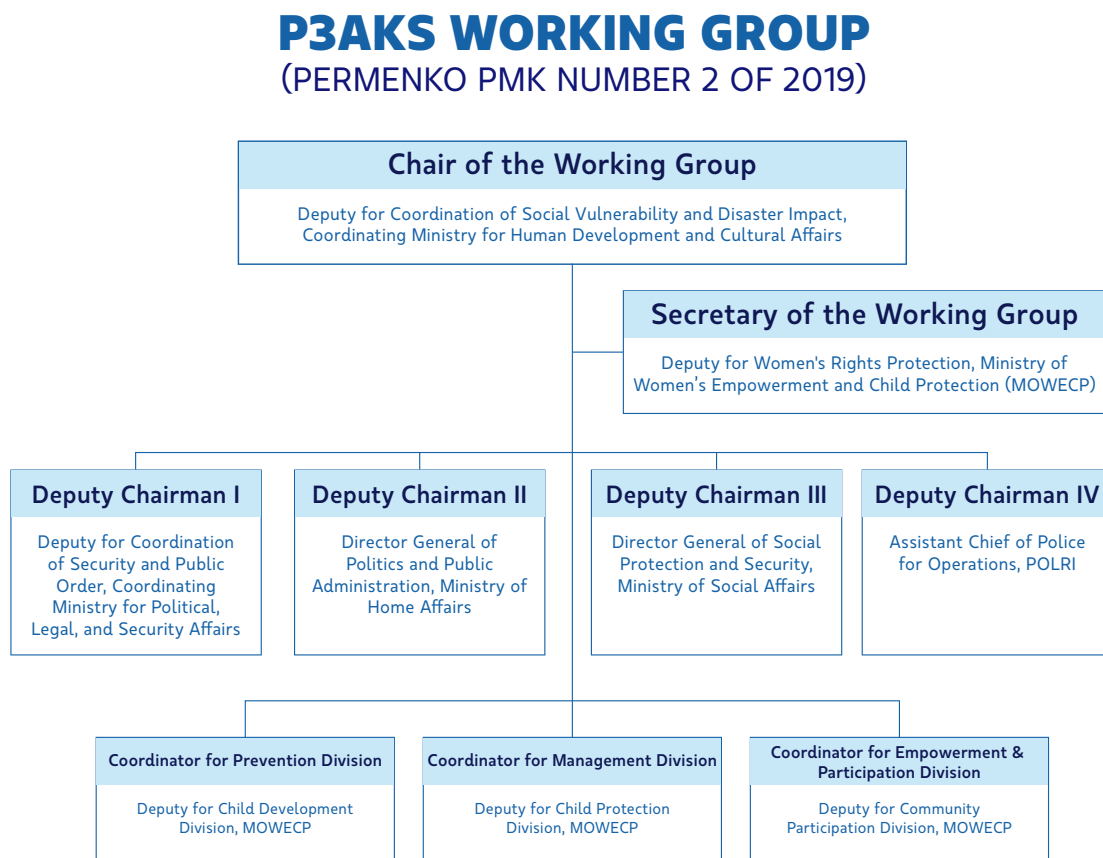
P3AKS WORKING GROUP
(PERMENKO PMK NUMBER 2 OF 2019)

Chair of the Working Group

Deputy for Coordination of Social Vulnerability and Disaster Impact, Coordinating Ministry for Human Development and Cultural Affairs

Secretary of the Working Group

Deputy for Women's Rights Protection, Ministry of Women's Empowerment and Child Protection (MOWECP)

Deputy Chairman I

Deputy for Coordination of Security and Public Order, Coordinating Ministry for Political, Legal, and Security Affairs

Deputy Chairman II

Director General of Politics and Public Administration, Ministry of Home Affairs

Deputy Chairman III

Director General of Social Protection and Security, Ministry of Social Affairs

Deputy Chairman IV

Assistant Chief of Police for Operations, POLRI

Coordinator for Prevention Division

Deputy for Child Development Division, MOWECP

Coordinator for Management Division

Deputy for Child Protection Division, MOWECP

Coordinator for Empowerment & Participation Division

Deputy for Community Participation Division, MOWECP